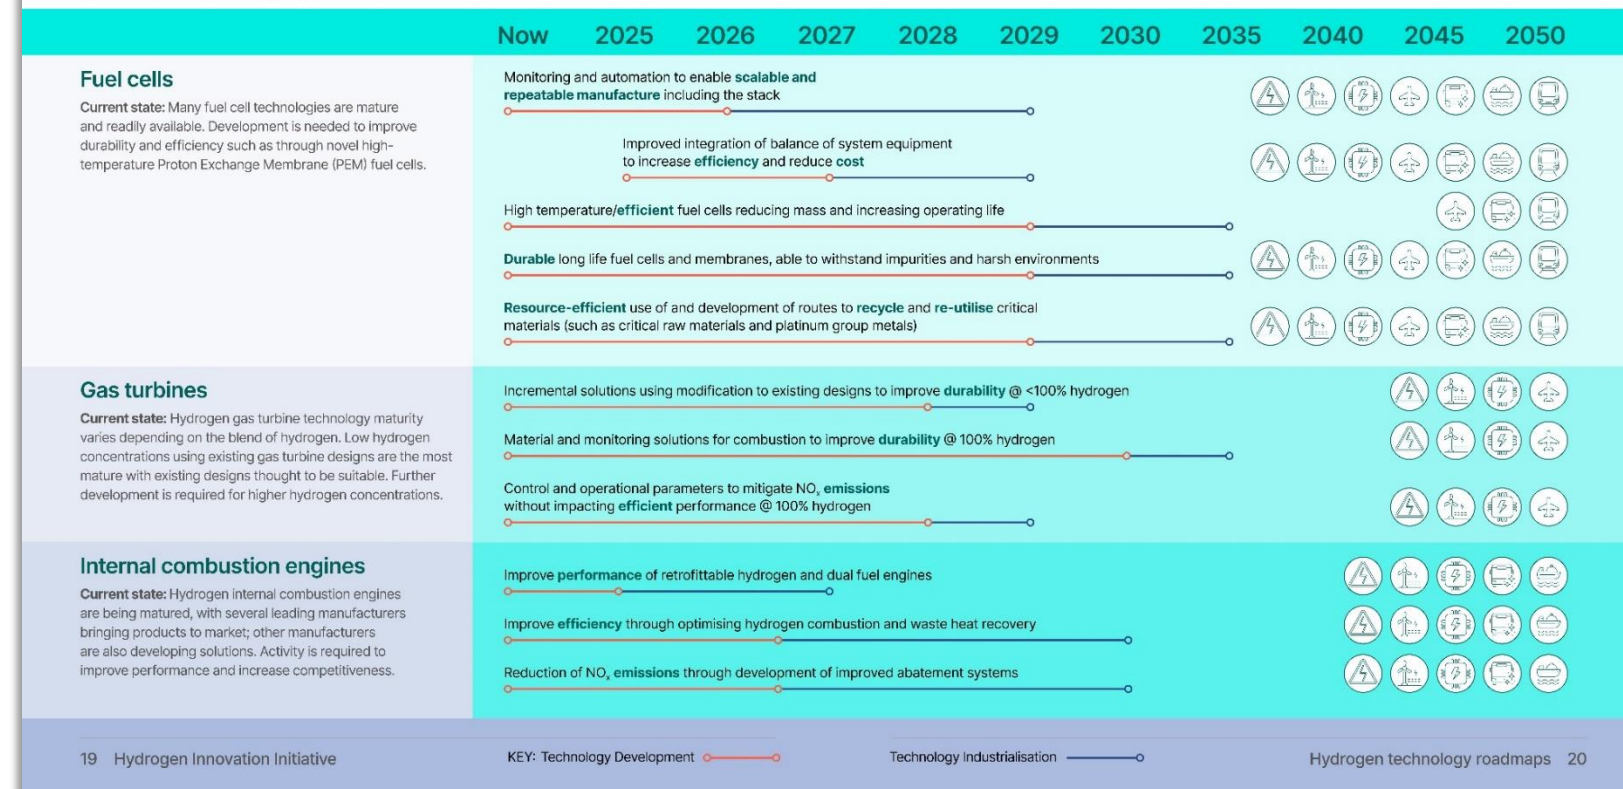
| Now | 2025 | 2026 | 2027 | 2028 | 2029 | 2030 | 2035 | 2040 | 2045 | 2050 |
|---|---|---|---|---|---|---|---|---|---|---|

**Fuel cells**

Current state: Many fuel cell technologies are mature and readily available. Development is needed to improve durability and efficiency such as through novel high-temperature Proton Exchange Membrane (PEM) fuel cells.

Monitoring and automation to enable scalable and repeatable manufacture including the stack

Improved integration of balance of system equipment to increase efficiency and reduce cost

High temperature/efficient fuel cells reducing mass and increasing operating life

Durable long life fuel cells and membranes, able to withstand impurities and harsh environments

Resource-efficient use of and development of routes to recycle and re-utilise critical materials (such as critical raw materials and platinum group metals)

**Gas turbines**

Current state: Hydrogen gas turbine technology maturity varies depending on the blend of hydrogen. Low hydrogen concentrations using existing gas turbine designs are the most mature with existing designs thought to be suitable. Further development is required for higher hydrogen concentrations.

Incremental solutions using modification to existing designs to improve durability @ <100% hydrogen

Material and monitoring solutions for combustion to improve durability @ 100% hydrogen

Control and operational parameters to mitigate $NO_x$ emissions without impacting efficient performance @ 100% hydrogen

**Internal combustion engines**

Current state: Hydrogen internal combustion engines are being matured, with several leading manufacturers bringing products to market; other manufacturers are also developing solutions. Activity is required to improve performance and increase competitiveness.

Improve performance of retrofittable hydrogen and dual fuel engines

Improve efficiency through optimising hydrogen combustion and waste heat recovery

Reduction of $NO_x$ emissions through development of improved abatement systems

19 Hydrogen Innovation Initiative

KEY: Technology Development

Technology Industrialisation

Hydrogen technology roadmaps 20